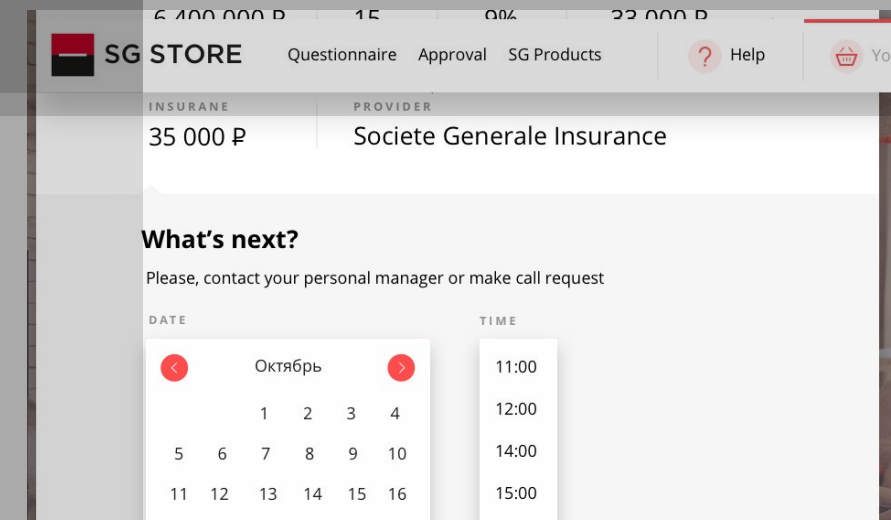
6 400 000 ₽ 15 9% 33 000 ₽

SG STORE Questionnaire Approval SG Products ? Help Yo

INSURANE
35 000 ₽

PROVIDER
Societe Generale Insurance

What's next?

Please, contact your personal manager or make call request

DATE

Октябрь

| | | | | | |
|---|---|---|---|---|---|
| | | 1 | 2 | 3 | 4 |
| 5 | 6 | 7 | 8 | 9 | 10 |
| 11 | 12 | 13 | 14 | 15 | 16 |

TIME

11:00
12:00
14:00
15:00